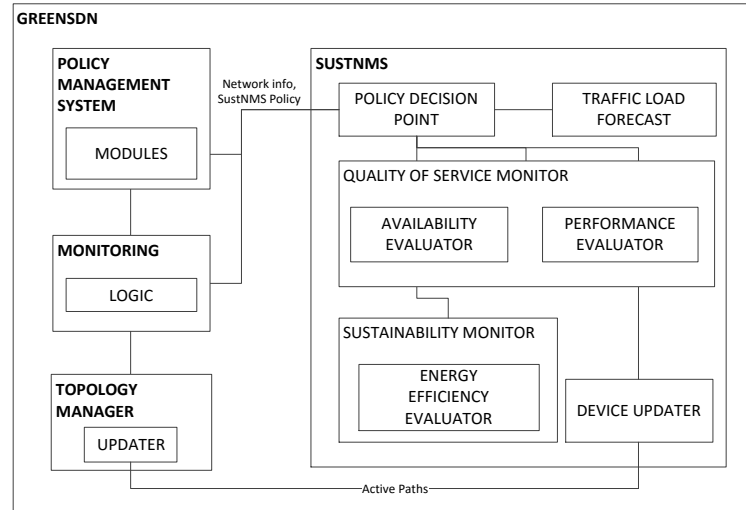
GREENSDN

POLICY MANAGEMENT SYSTEM

MODULES

MONITORING

LOGIC

TOPOLOGY MANAGER

UPDATER

Network info, SustNMS Policy

SUSTNMS

POLICY DECISION POINT

TRAFFIC LOAD FORECAST

QUALITY OF SERVICE MONITOR

AVAILABILITY EVALUATOR

PERFORMANCE EVALUATOR

SUSTAINABILITY MONITOR

ENERGY EFFICIENCY EVALUATOR

DEVICE UPDATER

Active Paths